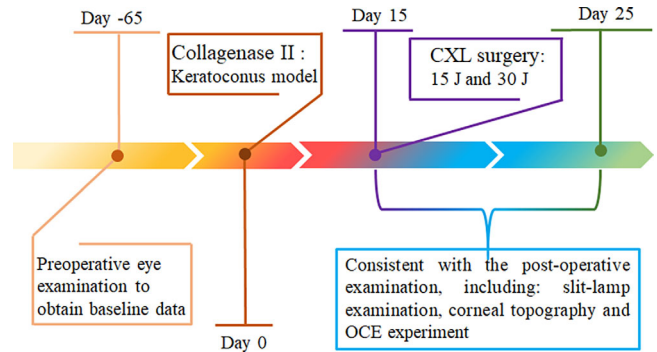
Day -65

Collagenase II : Keratoconus model

Day 15

CXL surgery: 15 J and 30 J

Day 25

Preoperative eye examination to obtain baseline data

Day 0

Consistent with the post-operative examination, including: slit-lamp examination, corneal topography and OCE experiment